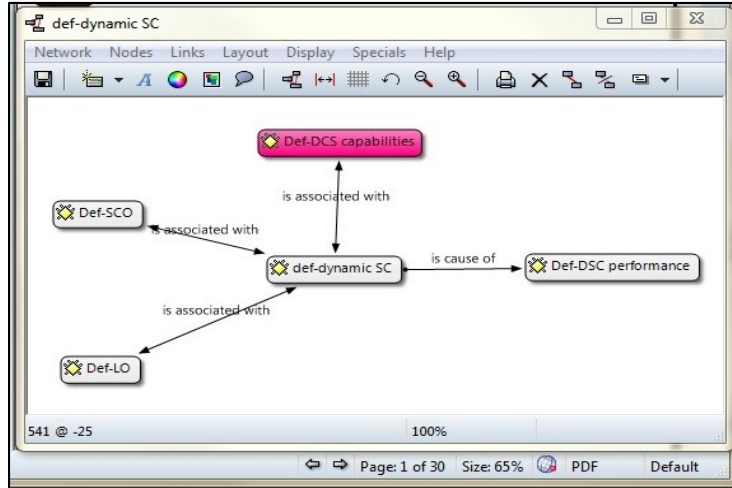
def-dynamic SC

Network Nodes Links Layout Display Specials Help

Def-DCS capabilities

is associated with

Def-SCO

is associated with

def-dynamic SC

is cause of

Def-DSC performance

is associated with

Def-LO

541 @ -25

100%

Page: 1 of 30 Size: 65% PDF Default